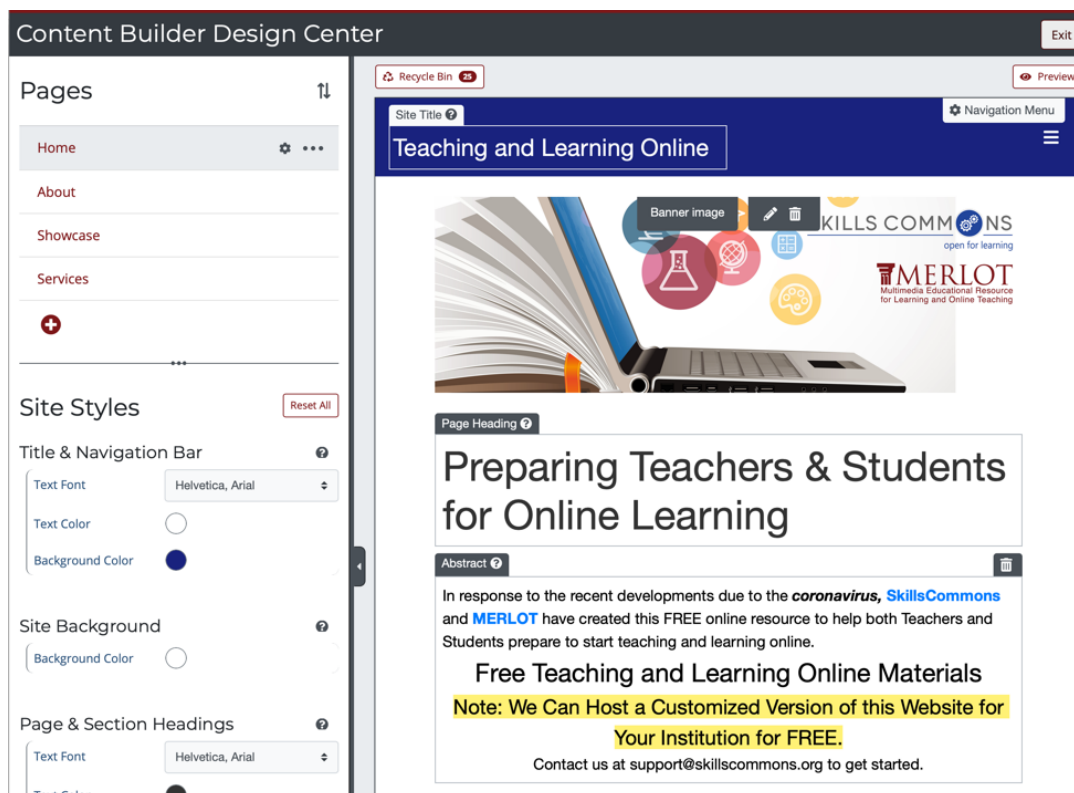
Content Builder Design Center

Exit

Pages

Home

About

Showcase

Services

Site Styles

Reset All

Title & Navigation Bar

Text Font Helvetica, Arial

Text Color

Background Color

Site Background

Background Color

Page & Section Headings

Text Font Helvetica, Arial

Recycle Bin 25

Preview

Site Title

Navigation Menu

Teaching and Learning Online

Banner image

SKILLS COMMONS
open for learning

MERLOT
Multimedia Educational Resource for Learning and Online Teaching

Page Heading

Preparing Teachers & Students for Online Learning

Abstract

In response to the recent developments due to the ***coronavirus,*** **SkillsCommons** and **MERLOT** have created this FREE online resource to help both Teachers and Students prepare to start teaching and learning online.

Free Teaching and Learning Online Materials

Note: We Can Host a Customized Version of this Website for Your Institution for FREE.

Contact us at support@skillscommons.org to get started.